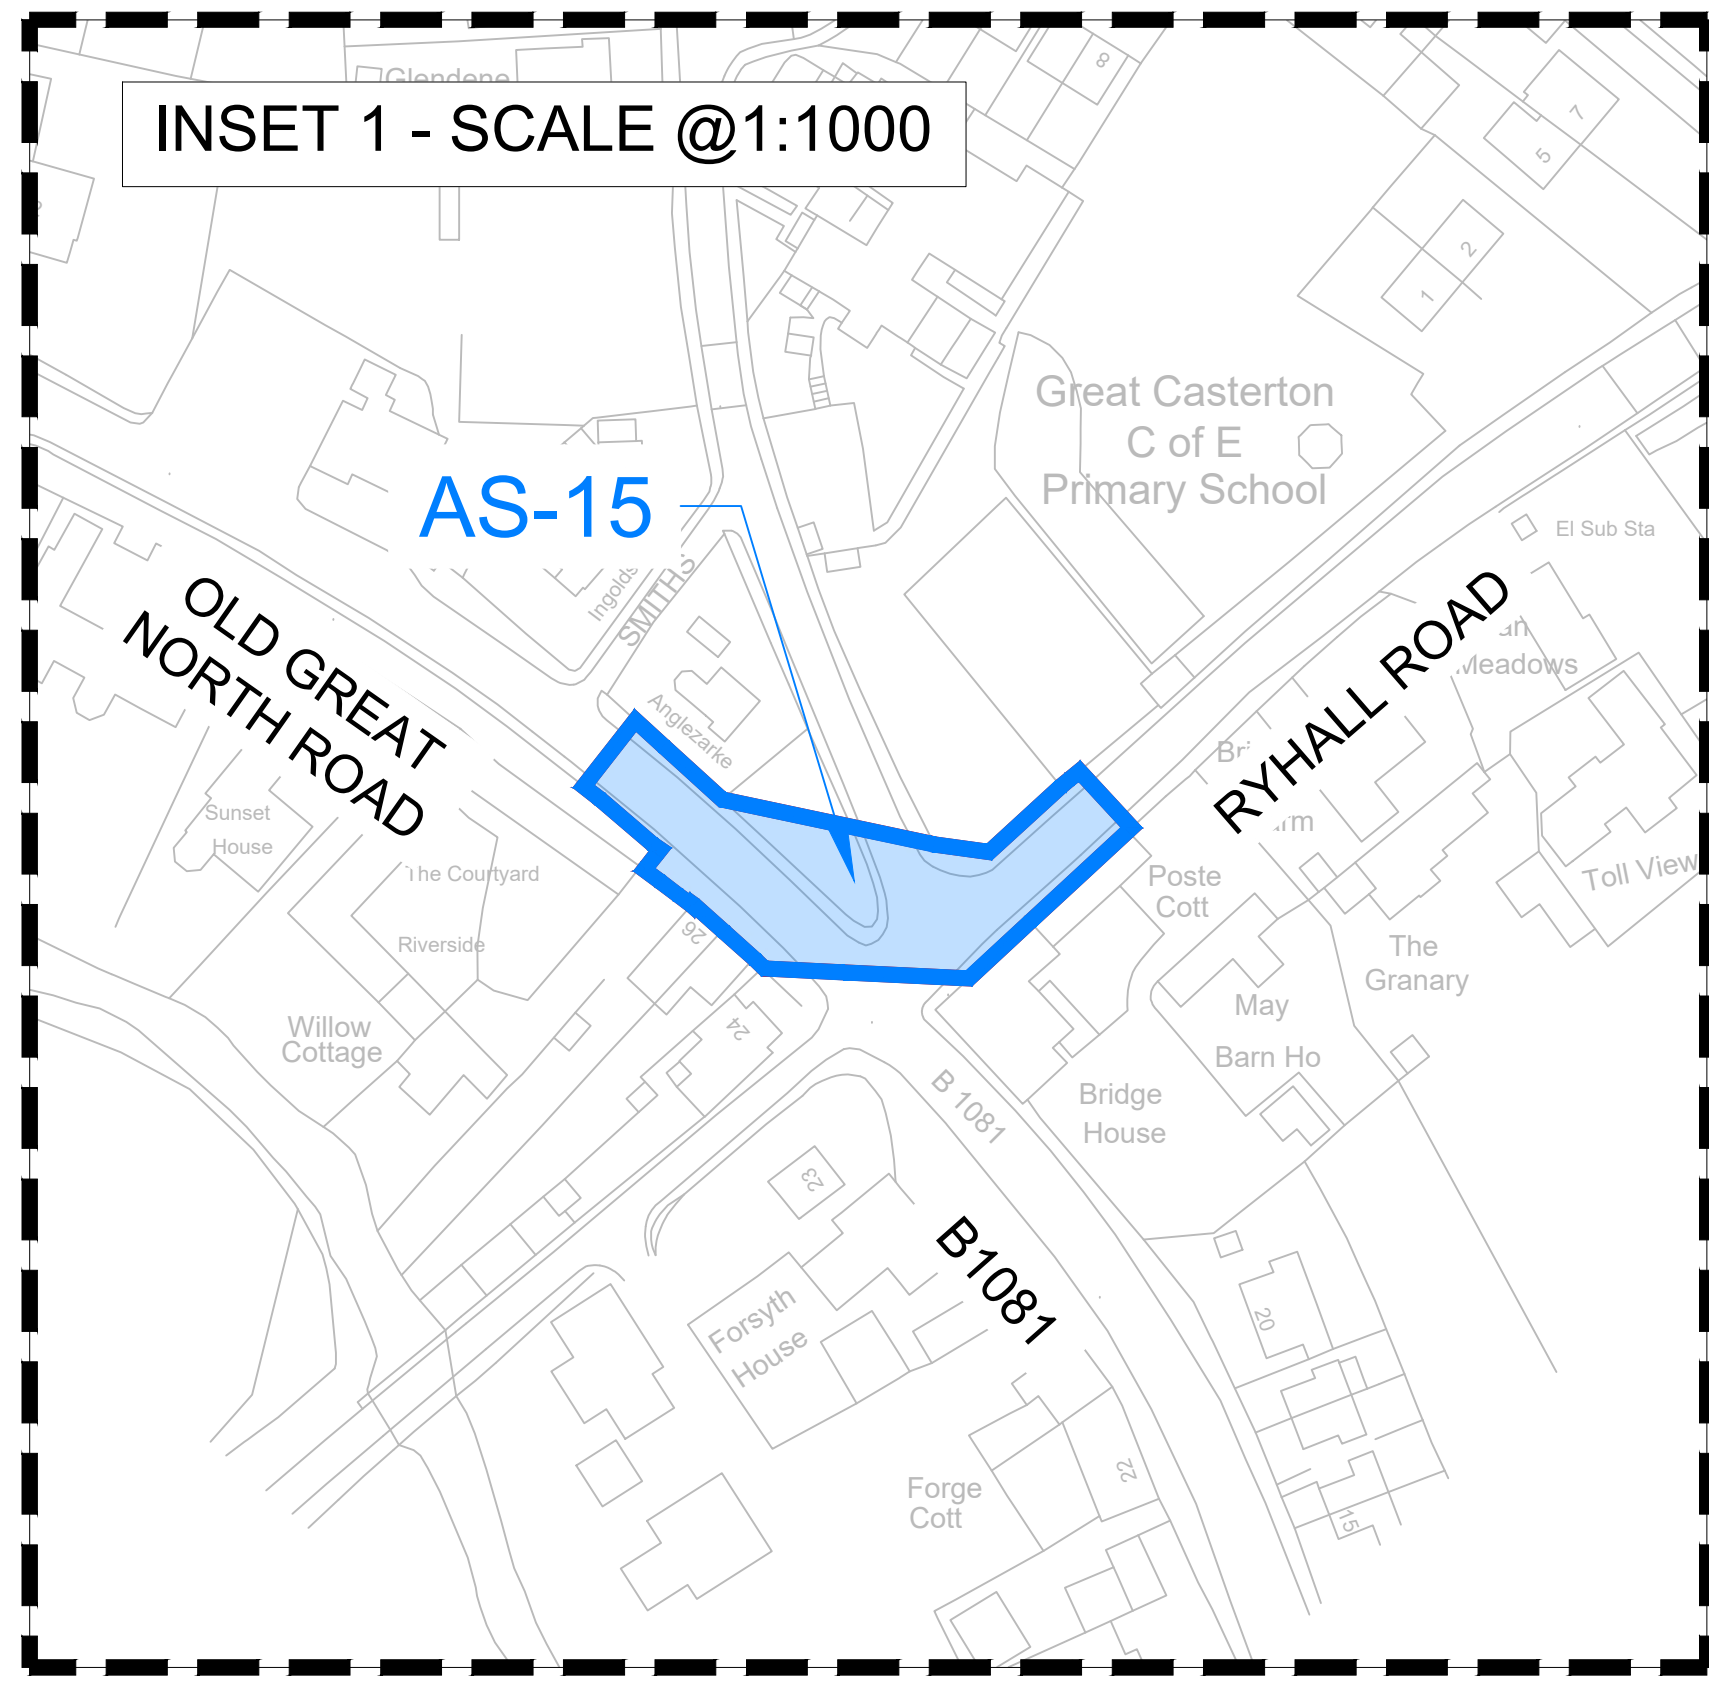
INSET 1 - SCALE @1:1000

Glendene

8

7

5

2

1

Great Casterton C of E Primary School

AS-15

OLD GREAT NORTH ROAD

RYHALL ROAD

El Sub Sta

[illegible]an Meadows

Ingolds

SMITHS

Anglezarke

Bri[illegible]

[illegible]rm

Sunset House

The Courtyard

Riverside

Poste Cott

The Granary

Toll View

26

Willow Cottage

24

May

Barn Ho

B 1081

Bridge House

23

B1081

Forsyth House

20

22

Forge Cott

15